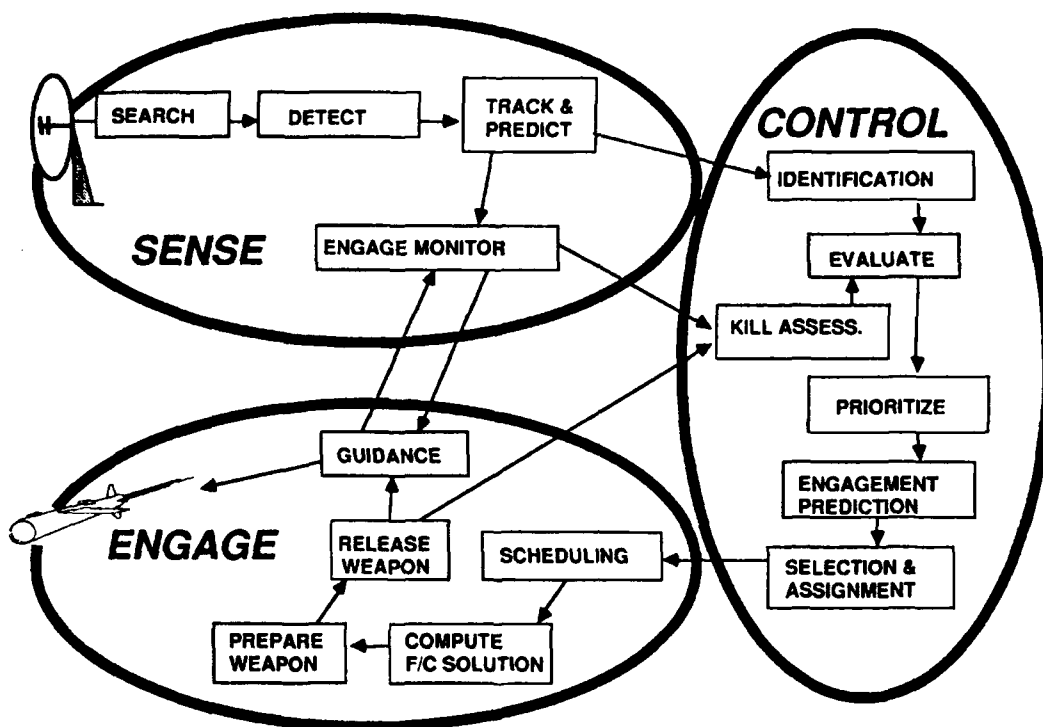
SEARCH
DETECT
TRACK & PREDICT
CONTROL
IDENTIFICATION
SENSE
ENGAGE MONITOR
EVALUATE
KILL ASSESS.
PRIORITIZE
GUIDANCE
ENGAGEMENT PREDICTION
ENGAGE
RELEASE WEAPON
SCHEDULING
SELECTION & ASSIGNMENT
PREPARE WEAPON
COMPUTE F/C SOLUTION